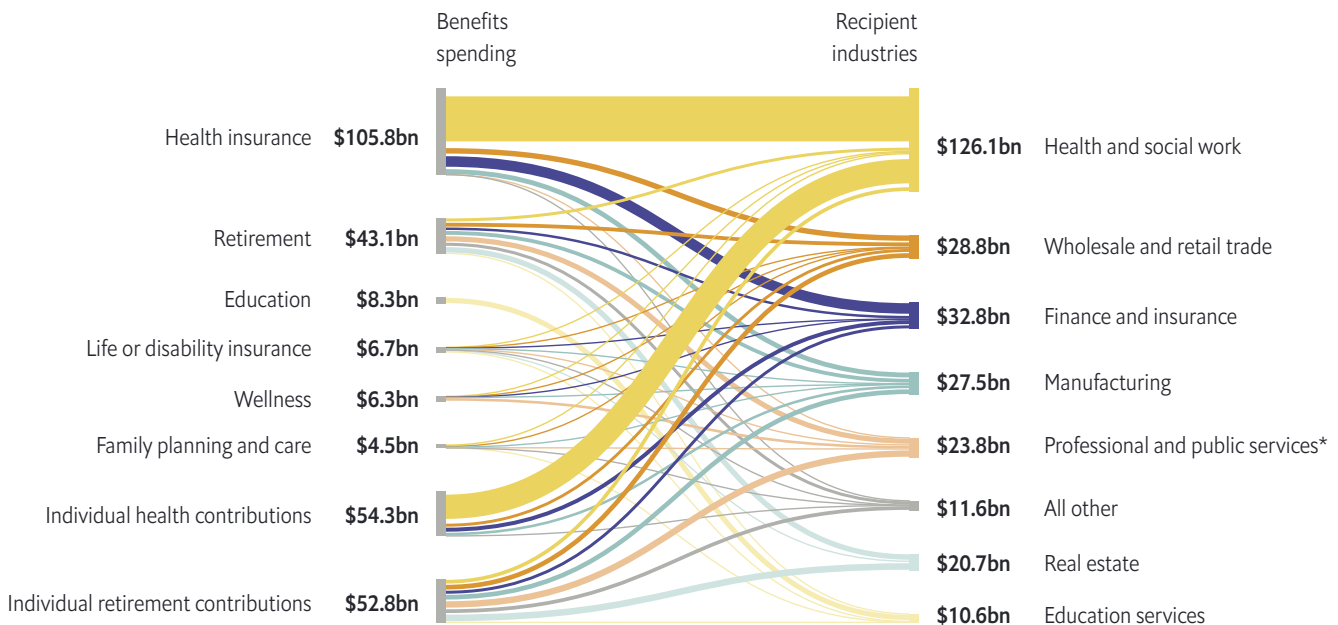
Benefits spending

Recipient industries

Health insurance $105.8bn
Retirement $43.1bn
Education $8.3bn
Life or disability insurance $6.7bn
Wellness $6.3bn
Family planning and care $4.5bn
Individual health contributions $54.3bn
Individual retirement contributions $52.8bn

$126.1bn Health and social work
$28.8bn Wholesale and retail trade
$32.8bn Finance and insurance
$27.5bn Manufacturing
$23.8bn Professional and public services*
$11.6bn All other
$20.7bn Real estate
$10.6bn Education services